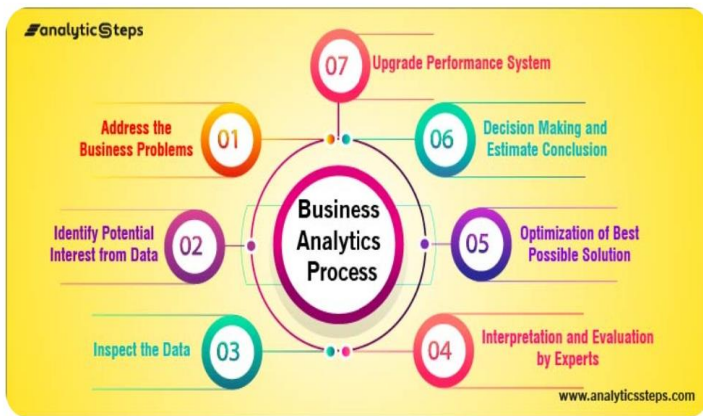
analyticSteps

Business Analytics Process

01 Address the Business Problems

02 Identify Potential Interest from Data

03 Inspect the Data

04 Interpretation and Evaluation by Experts

05 Optimization of Best Possible Solution

06 Decision Making and Estimate Conclusion

07 Upgrade Performance System

www.analyticssteps.com